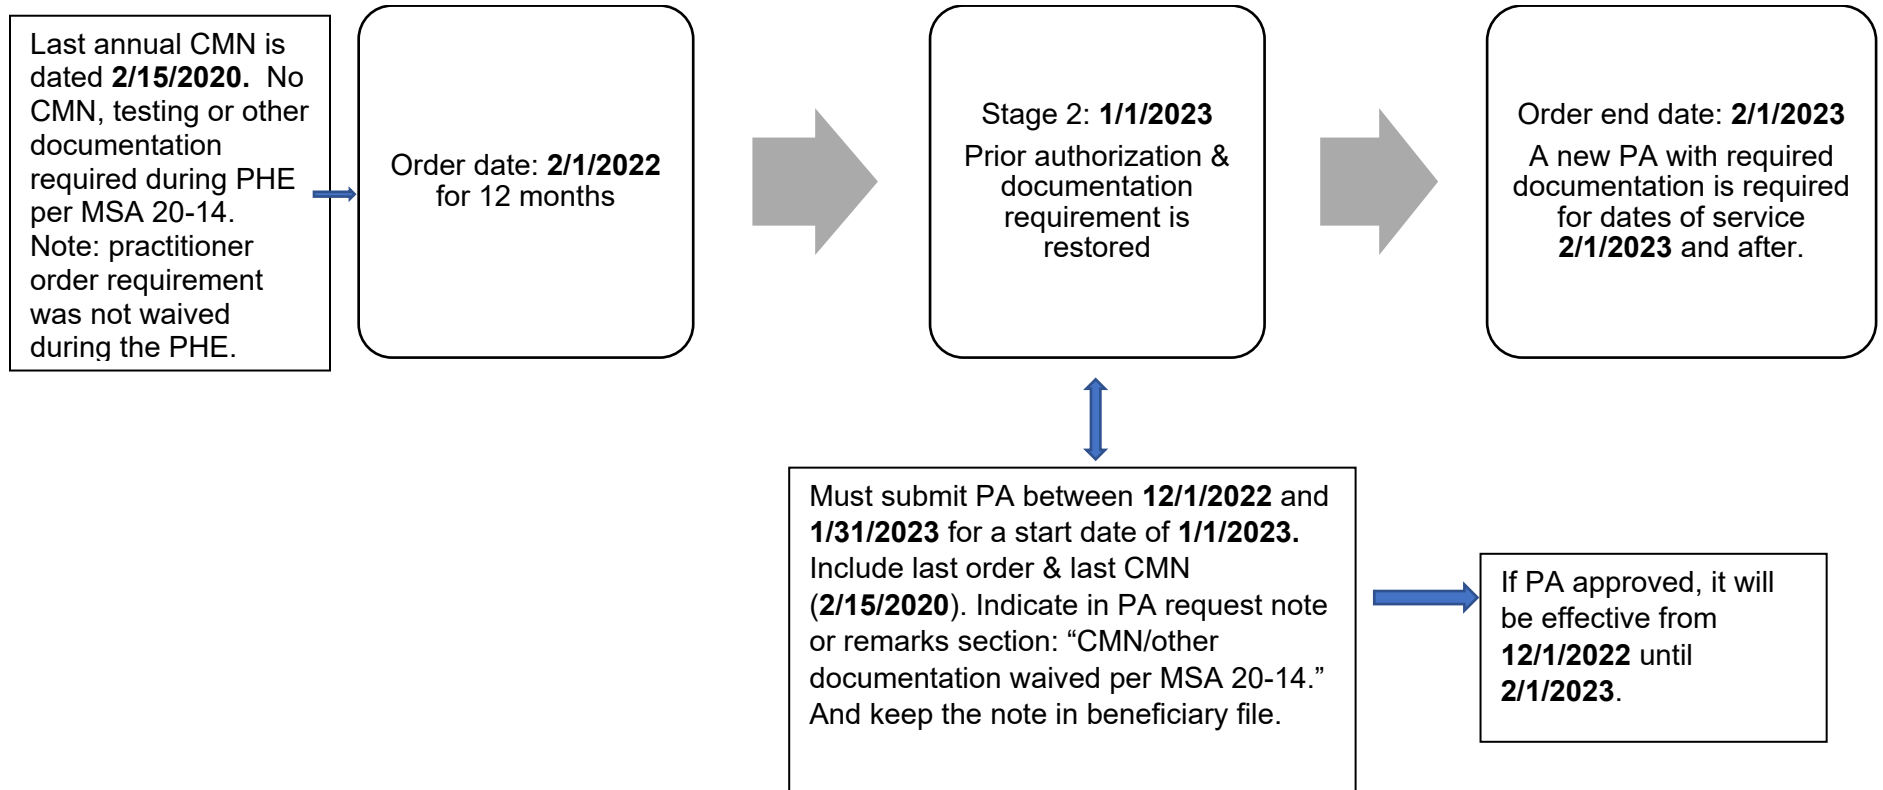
Last annual CMN is dated **2/15/2020.** No CMN, testing or other documentation required during PHE per MSA 20-14. Note: practitioner order requirement was not waived during the PHE.

Order date: **2/1/2022** for 12 months

Stage 2: **1/1/2023**
Prior authorization & documentation requirement is restored

Order end date: **2/1/2023**
A new PA with required documentation is required for dates of service **2/1/2023** and after.

Must submit PA between **12/1/2022** and **1/31/2023** for a start date of **1/1/2023.** Include last order & last CMN (**2/15/2020**). Indicate in PA request note or remarks section: “CMN/other documentation waived per MSA 20-14.” And keep the note in beneficiary file.

If PA approved, it will be effective from **12/1/2022** until **2/1/2023**.